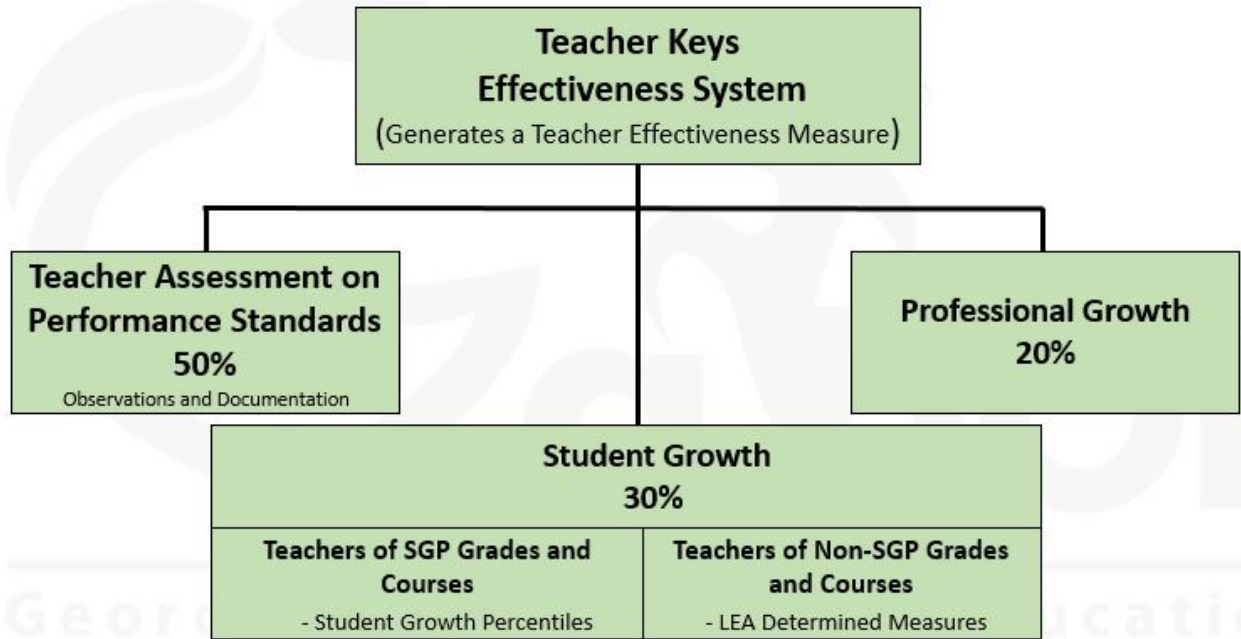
Teacher Keys Effectiveness System
(Generates a Teacher Effectiveness Measure)

Teacher Assessment on Performance Standards
50%
Observations and Documentation

Professional Growth
20%

Student Growth
30%

| Teachers of SGP Grades and Courses - Student Growth Percentiles | Teachers of Non-SGP Grades and Courses - LEA Determined Measures |
|---|---|

Georg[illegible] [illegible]ucati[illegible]